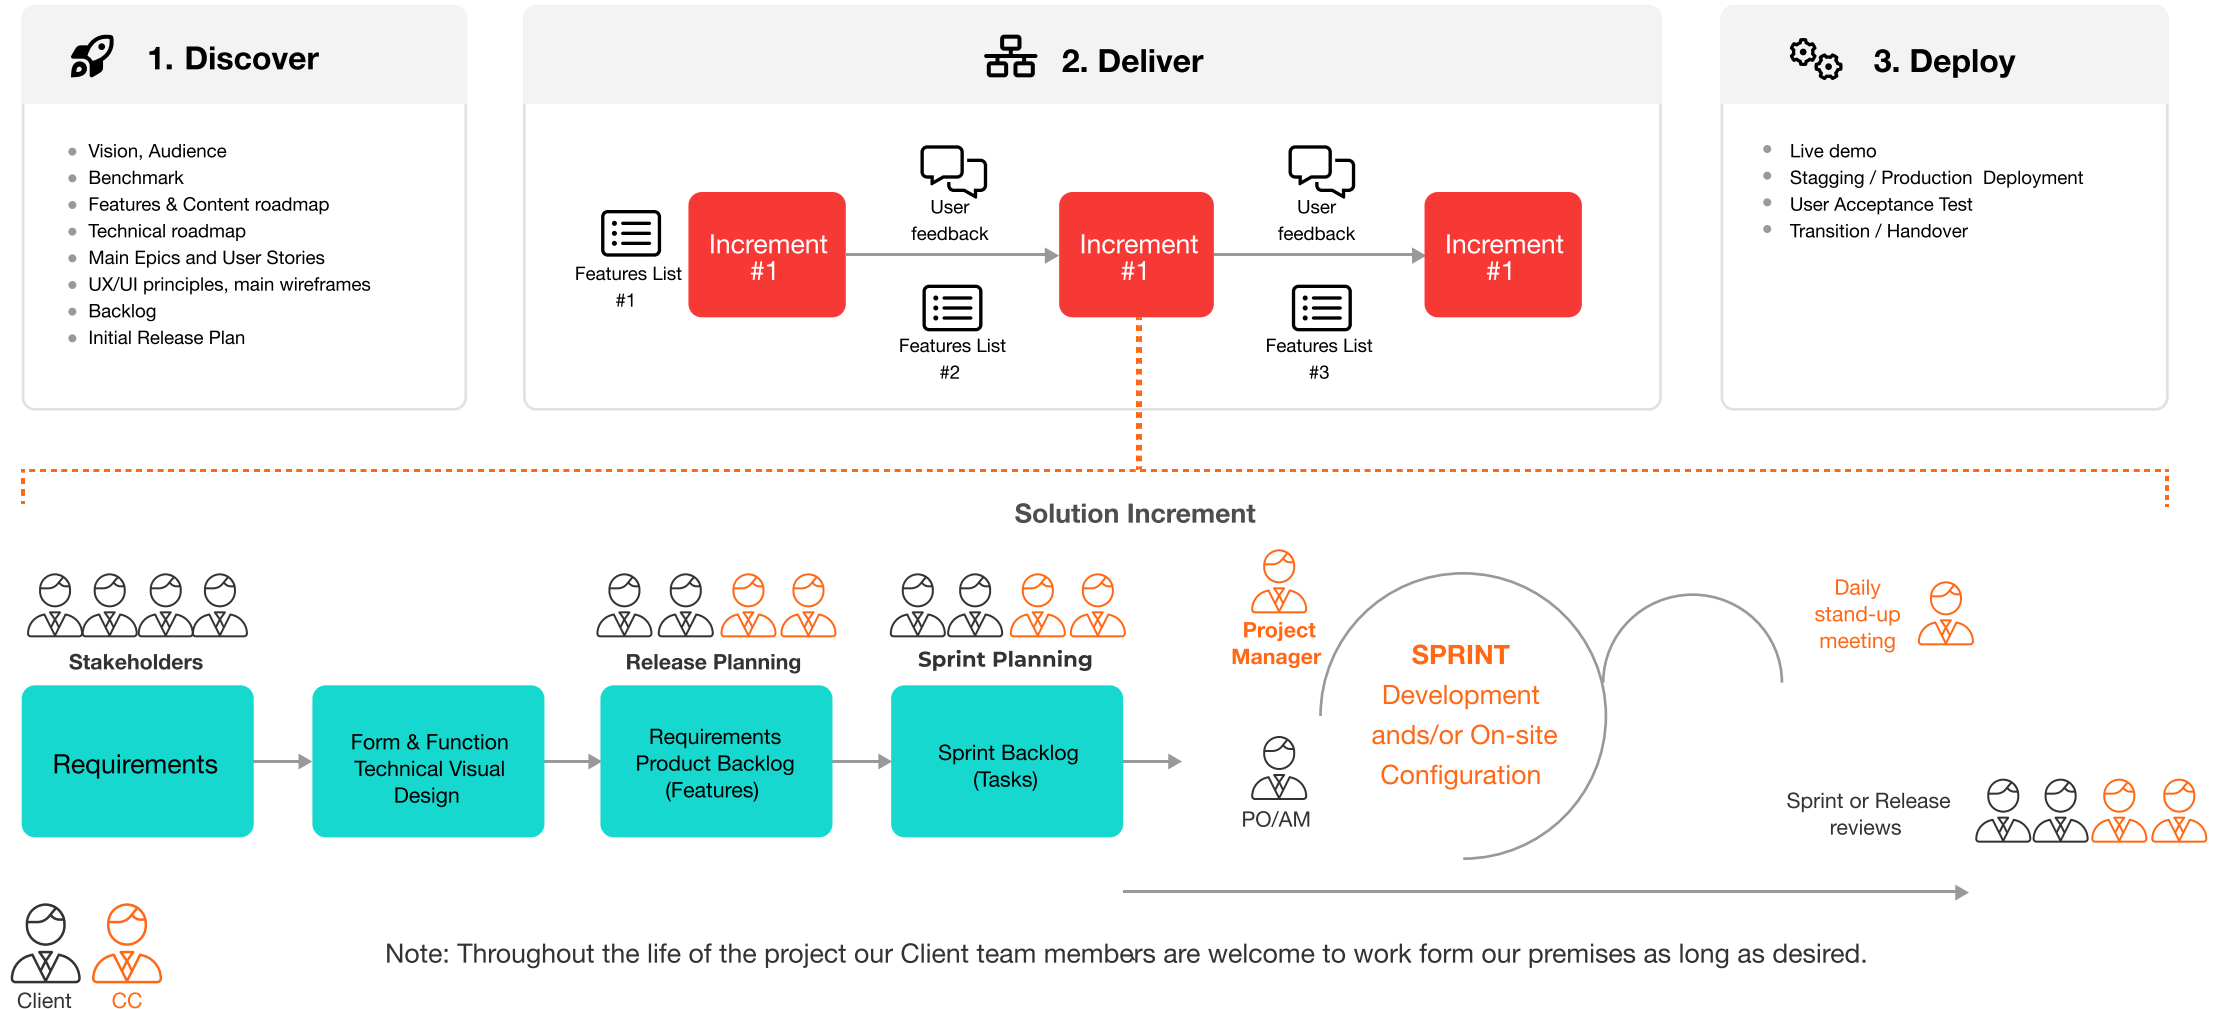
1. Discover

Vision, Audience
Benchmark
Features & Content roadmap
Technical roadmap
Main Epics and User Stories
UX/UI principles, main wireframes
Backlog
Initial Release Plan

2. Deliver

Features List #1

Increment #1

User feedback

Features List #2

Increment #1

User feedback

Features List #3

Increment #1

3. Deploy

Live demo
Stagging / Production Deployment
User Acceptance Test
Transition / Handover

Solution Increment

Stakeholders

Requirements

Form & Function Technical Visual Design

Release Planning

Requirements Product Backlog (Features)

Sprint Planning

Sprint Backlog (Tasks)

Project Manager

PO/AM

SPRINT
Development ands/or On-site Configuration

Daily stand-up meeting

Sprint or Release reviews

Client

CC

Note: Throughout the life of the project our Client team members are welcome to work form our premises as long as desired.